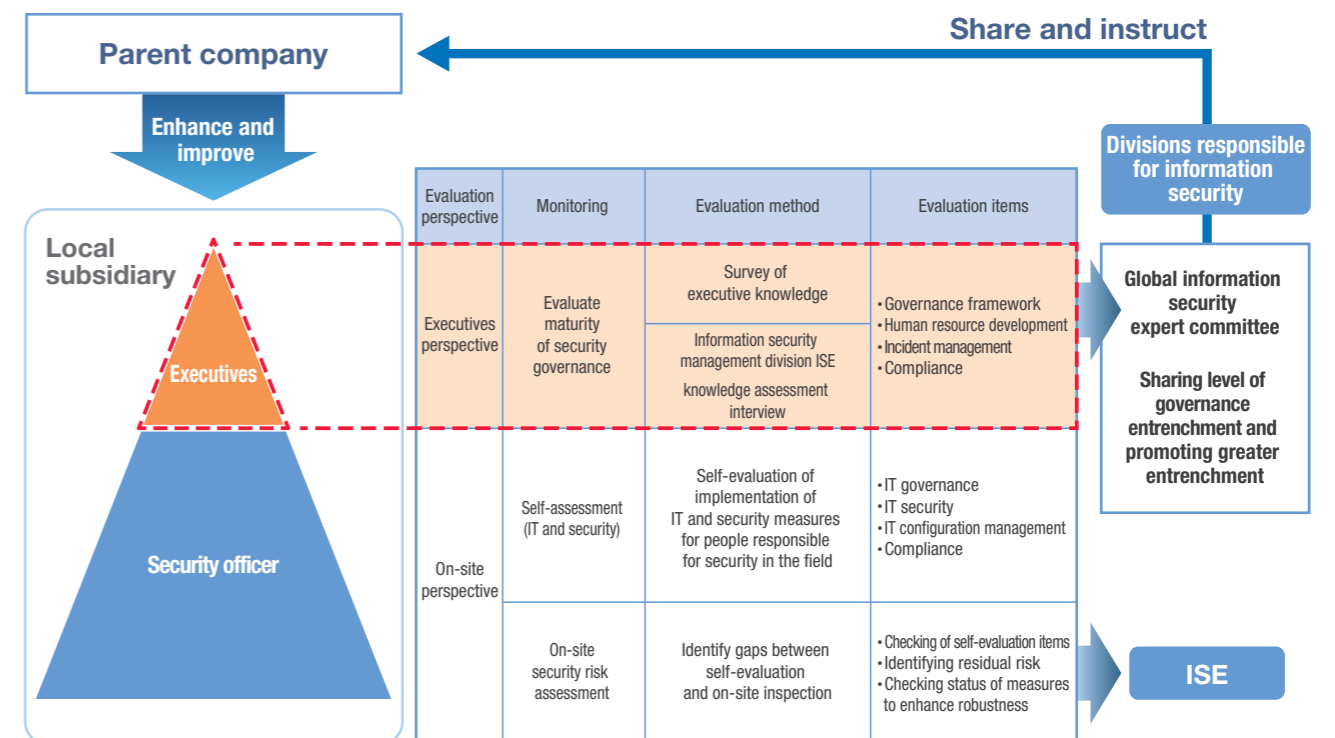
Share and instruct

Parent company

Enhance and improve

Local subsidiary

Executives

Security officer

Divisions responsible for information security

| Evaluation perspective | Monitoring | Evaluation method | Evaluation items |
|---|---|---|---|
| Executives perspective | Evaluate maturity of security governance | Survey of executive knowledge<br>Information security management division ISE knowledge assessment interview | • Governance framework<br>• Human resource development<br>• Incident management<br>• Compliance |
| On-site perspective | Self-assessment (IT and security) | Self-evaluation of implementation of IT and security measures for people responsible for security in the field | • IT governance<br>• IT security<br>• IT configuration management<br>• Compliance |
| | On-site security risk assessment | Identify gaps between self-evaluation and on-site inspection | • Checking of self-evaluation items<br>• Identifying residual risk<br>• Checking status of measures to enhance robustness |

Global information security expert committee

Sharing level of governance entrenchment and promoting greater entrenchment

ISE